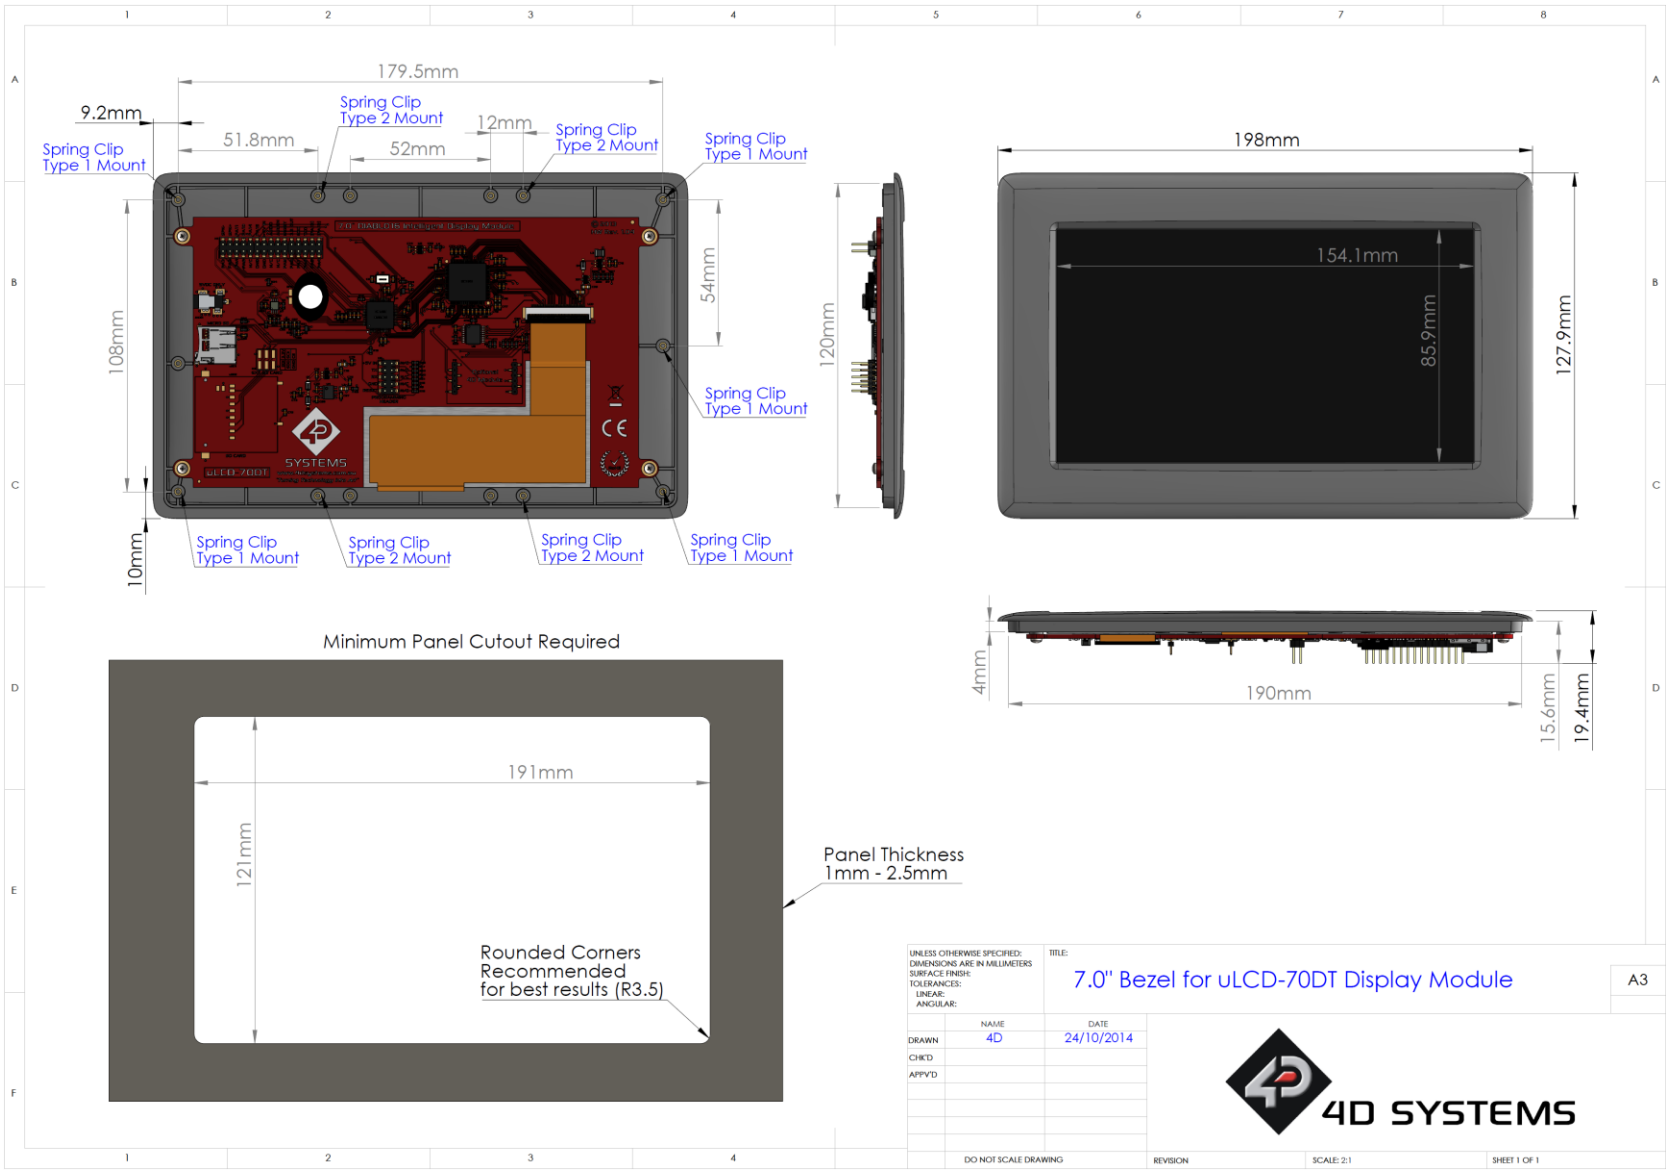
1 2 3 4 5 6 7 8

A

B

C

D

E

F

179.5mm

9.2mm

51.8mm

Spring Clip Type 2 Mount

12mm

52mm

Spring Clip Type 2 Mount

Spring Clip Type 1 Mount

Spring Clip Type 1 Mount

54mm

108mm

Spring Clip Type 1 Mount

10mm

Spring Clip Type 1 Mount

Spring Clip Type 2 Mount

Spring Clip Type 2 Mount

Spring Clip Type 1 Mount

SYSTEMS

uLCD-70DT

120mm

198mm

154.1mm

85.9mm

127.9mm

4mm

190mm

15.6mm

19.4mm

Minimum Panel Cutout Required

191mm

121mm

Panel Thickness 1mm - 2.5mm

Rounded Corners Recommended for best results (R3.5)

UNLESS OTHERWISE SPECIFIED: DIMENSIONS ARE IN MILLIMETERS SURFACE FINISH: TOLERANCES: LINEAR: ANGULAR:

TITLE:

7.0" Bezel for uLCD-70DT Display Module

A3

| | NAME | DATE |
|---|---|---|
| DRAWN | 4D | 24/10/2014 |
| CHK'D | | |
| APPV'D | | |

4D SYSTEMS

DO NOT SCALE DRAWING

REVISION

SCALE: 2:1

SHEET 1 OF 1

1 2 3 4